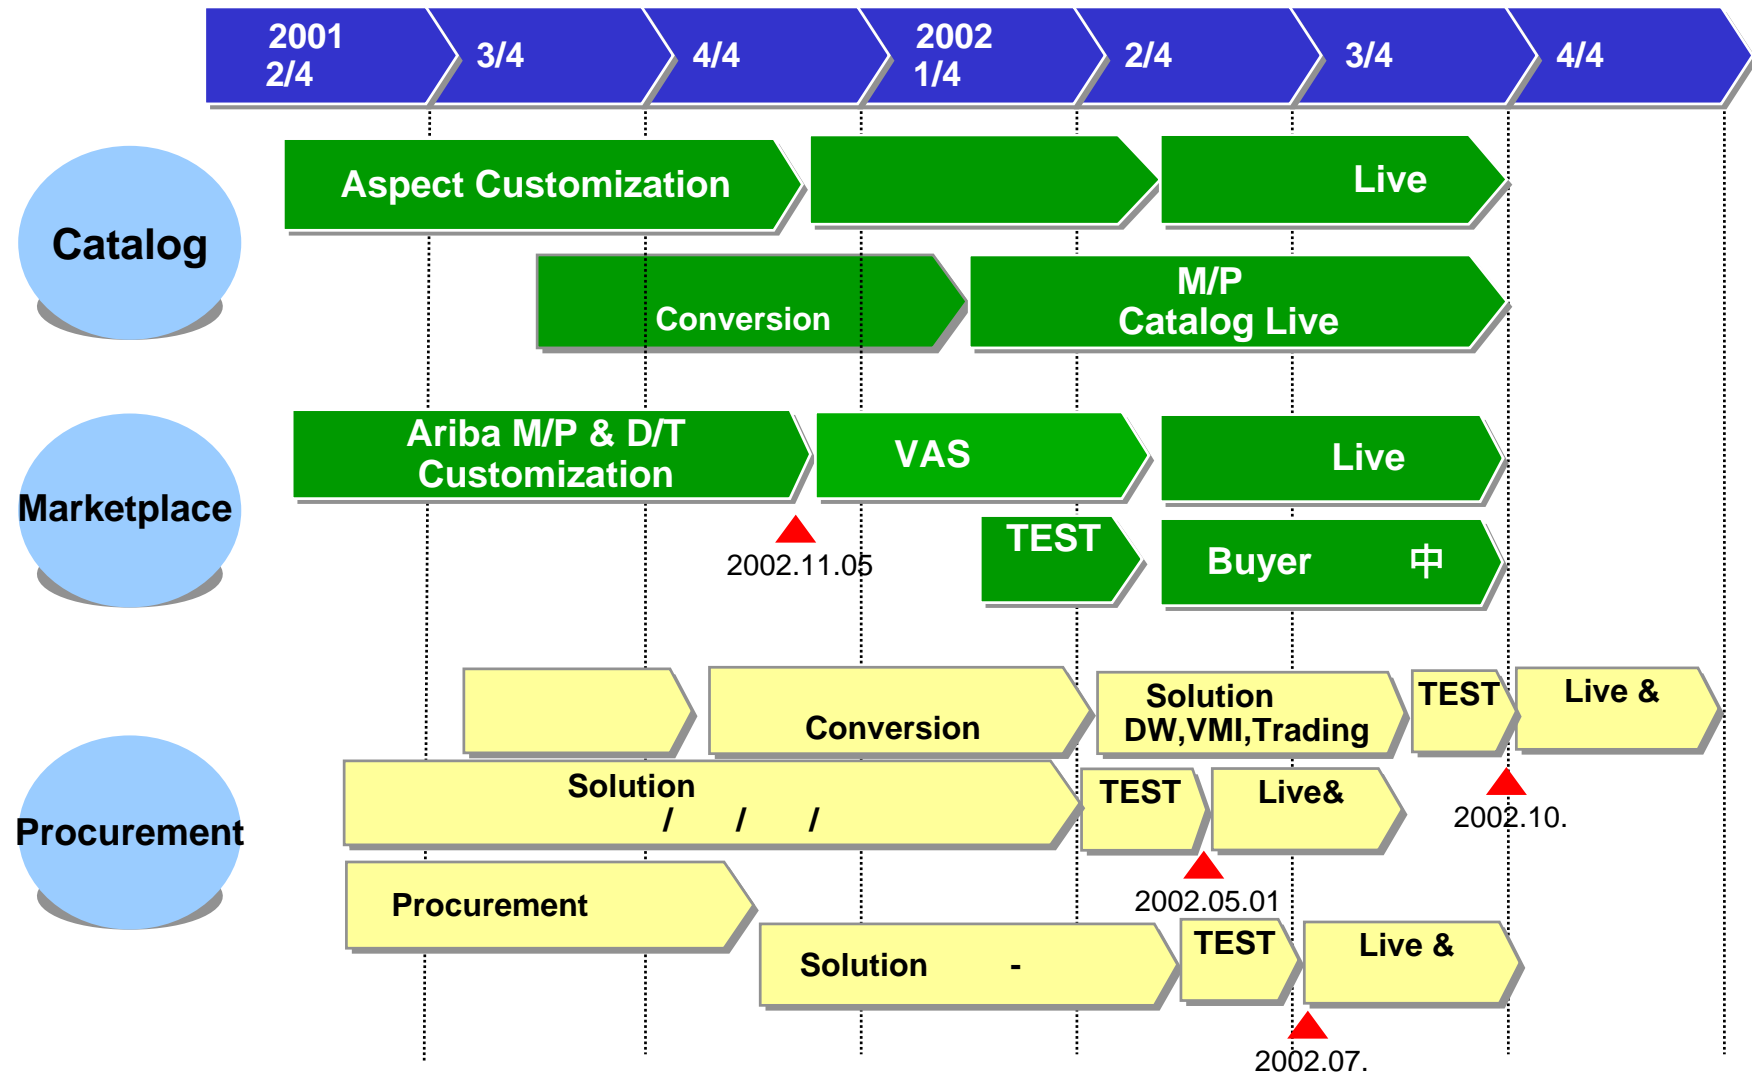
2001 2/4
3/4
4/4
2002 1/4
2/4
3/4
4/4

Catalog
Aspect Customization
Live
Conversion
M/P Catalog Live

Marketplace
Ariba M/P & D/T Customization
VAS
Live
2002.11.05
TEST
Buyer 中

Procurement
Conversion
Solution DW,VMI,Trading
TEST
Live &
Solution / / /
TEST
Live&
2002.10.
Procurement
2002.05.01
Solution -
TEST
Live &
2002.07.